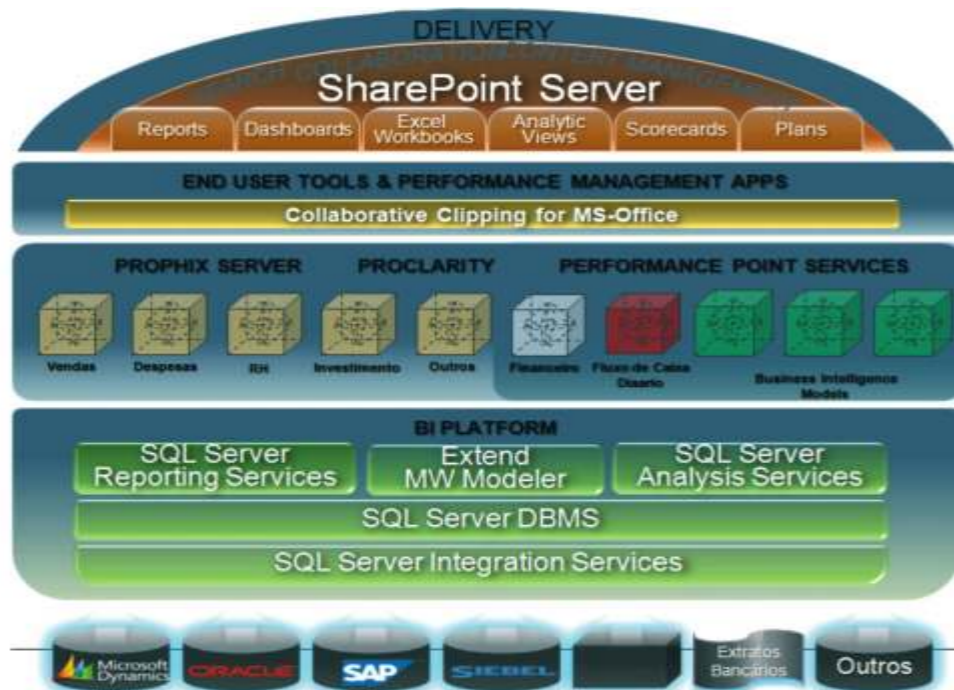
DELIVERY

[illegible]

SharePoint Server

Reports

Dashboards

Excel Workbooks

Analytic Views

Scorecards

Plans

END USER TOOLS & PERFORMANCE MANAGEMENT APPS

Collaborative Clipping for MS-Office

PROPHIX SERVER

PROCLARITY

PERFORMANCE POINT SERVICES

Vendas

Despesas

RH

Investimento

Outros

Financeiro

Fluxo de Caixa Diario

Business Intelligence Models

BI PLATFORM

SQL Server Reporting Services

Extend MW Modeler

SQL Server Analysis Services

SQL Server DBMS

SQL Server Integration Services

Microsoft Dynamics

ORACLE

SAP

SIEBEL

Extratos Bancarios

Outros